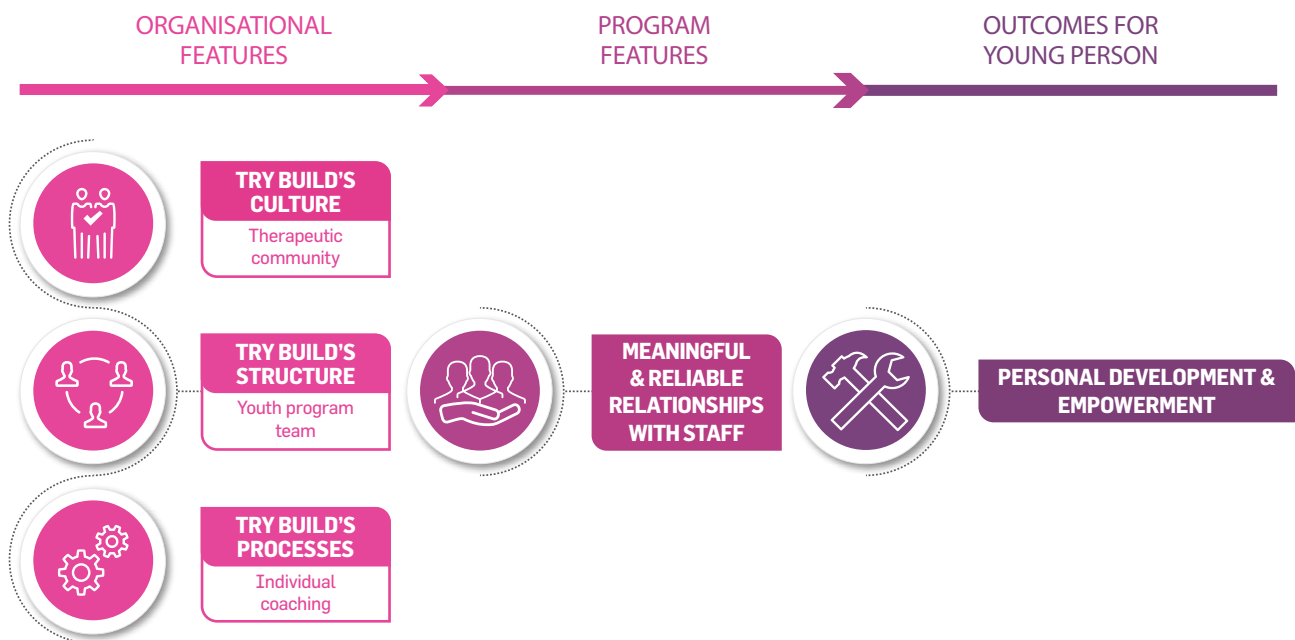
ORGANISATIONAL FEATURES

PROGRAM FEATURES

OUTCOMES FOR YOUNG PERSON

TRY BUILD'S CULTURE

Therapeutic community

TRY BUILD'S STRUCTURE

Youth program team

TRY BUILD'S PROCESSES

Individual coaching

MEANINGFUL & RELIABLE RELATIONSHIPS WITH STAFF

PERSONAL DEVELOPMENT & EMPOWERMENT